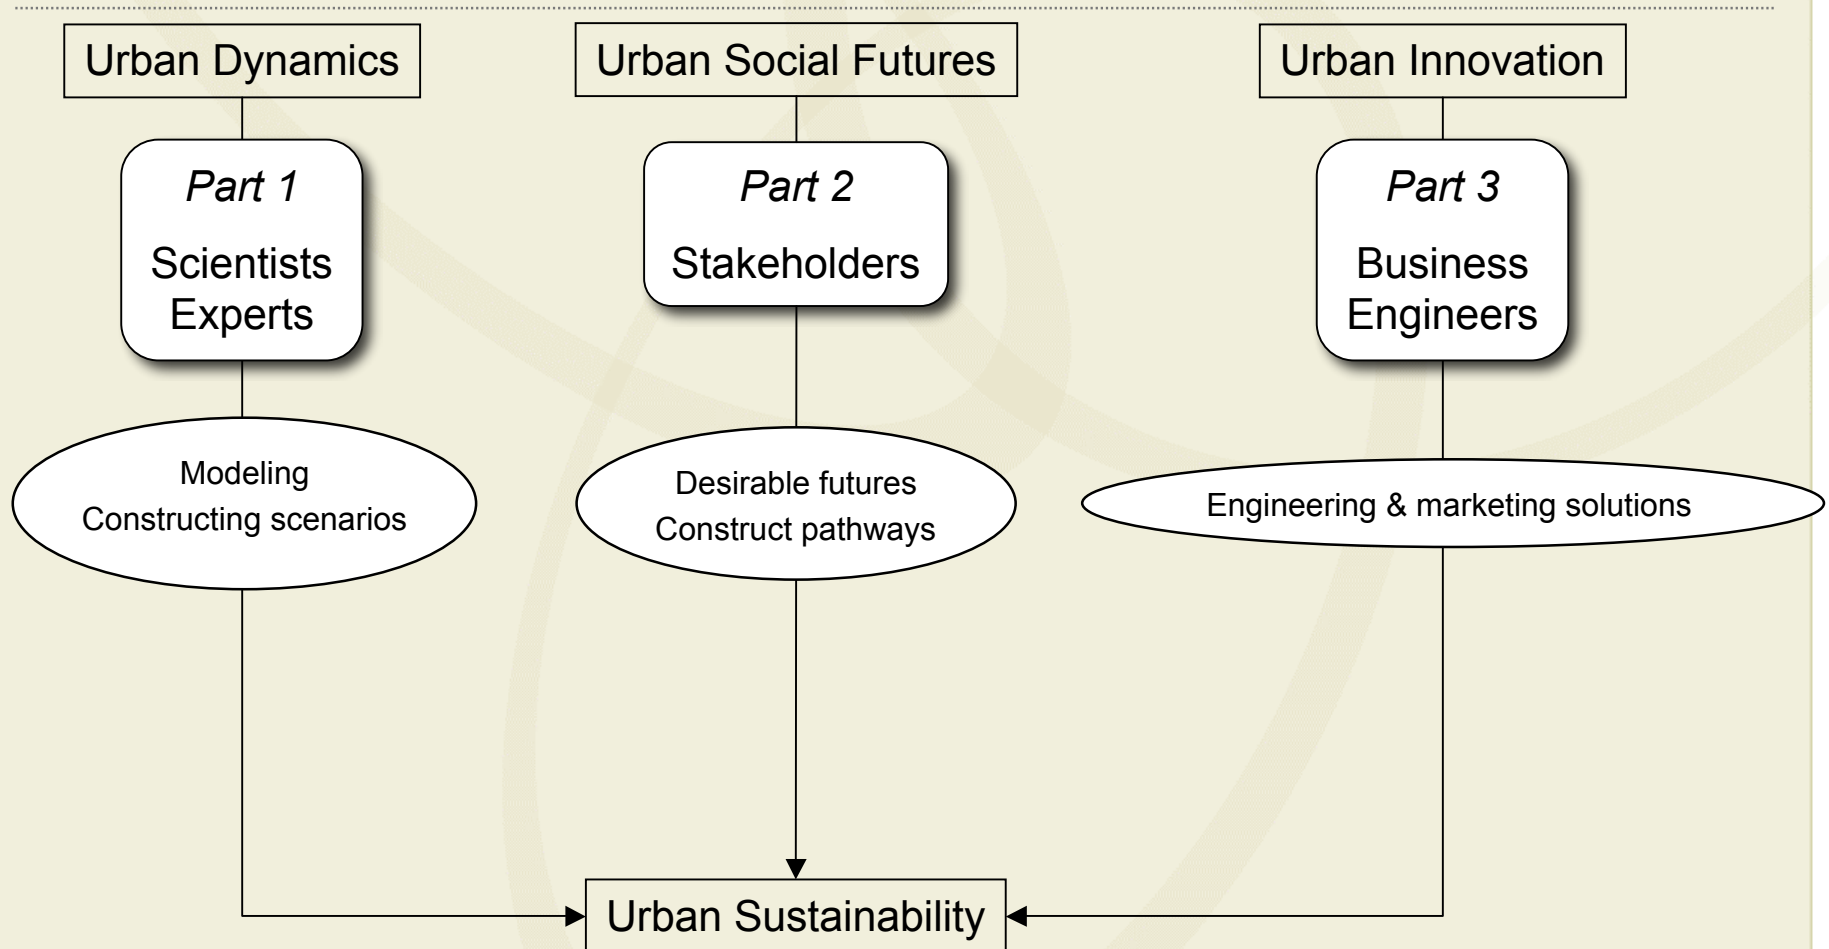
Urban Dynamics

Urban Social Futures

Urban Innovation

Part 1

Scientists
Experts

Part 2

Stakeholders

Part 3

Business
Engineers

Modeling
Constructing scenarios

Desirable futures
Construct pathways

Engineering & marketing solutions

Urban Sustainability